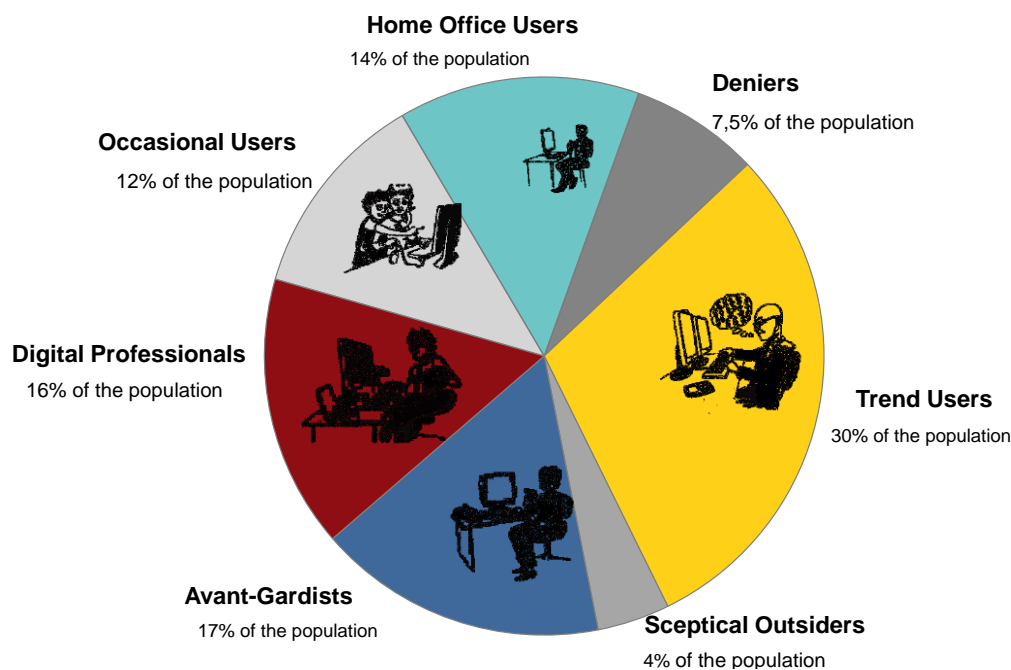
Home Office Users
14% of the population

Deniers
7,5% of the population

Occasional Users
12% of the population

Digital Professionals
16% of the population

Trend Users
30% of the population

Avant-Gardists
17% of the population

Sceptical Outsiders
4% of the population